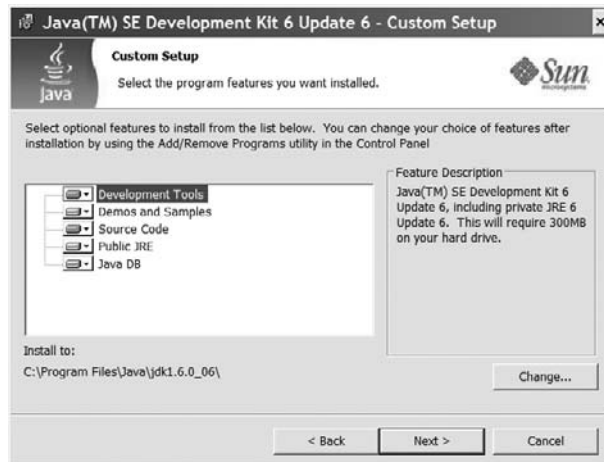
Java(TM) SE Development Kit 6 Update 6 - Custom Setup

Custom Setup
Select the program features you want installed.

Java

Sun
microsystems

Select optional features to install from the list below. You can change your choice of features after installation by using the Add/Remove Programs utility in the Control Panel

Development Tools
Demos and Samples
Source Code
Public JRE
Java DB

Feature Description
Java(TM) SE Development Kit 6 Update 6, including private JRE 6 Update 6. This will require 300MB on your hard drive.

Install to:
C:\Program Files\Java\jdk1.6.0_06\

Change...

< Back
Next >
Cancel